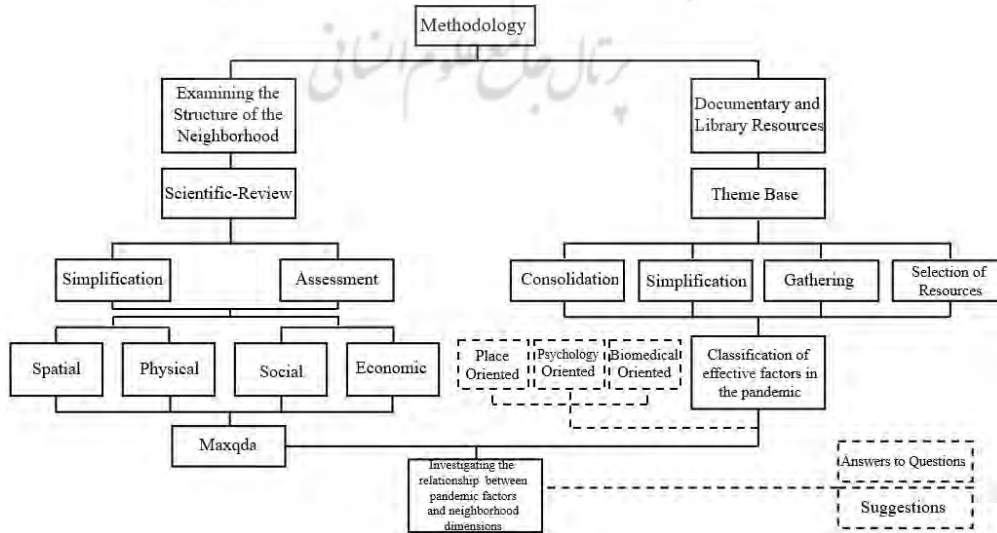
Methodology

پرتال جامع علوم انسانی

Examining the Structure of the Neighborhood

Documentary and Library Resources

Scientific-Review

Theme Base

Simplification

Assessment

Consolidation

Simplification

Gathering

Selection of Resources

Spatial

Physical

Social

Economic

Place Oriented

Psychology Oriented

Biomedical Oriented

Classification of effective factors in the pandemic

Maxqda

Investigating the relationship between pandemic factors and neighborhood dimensions

Answers to Questions

Suggestions